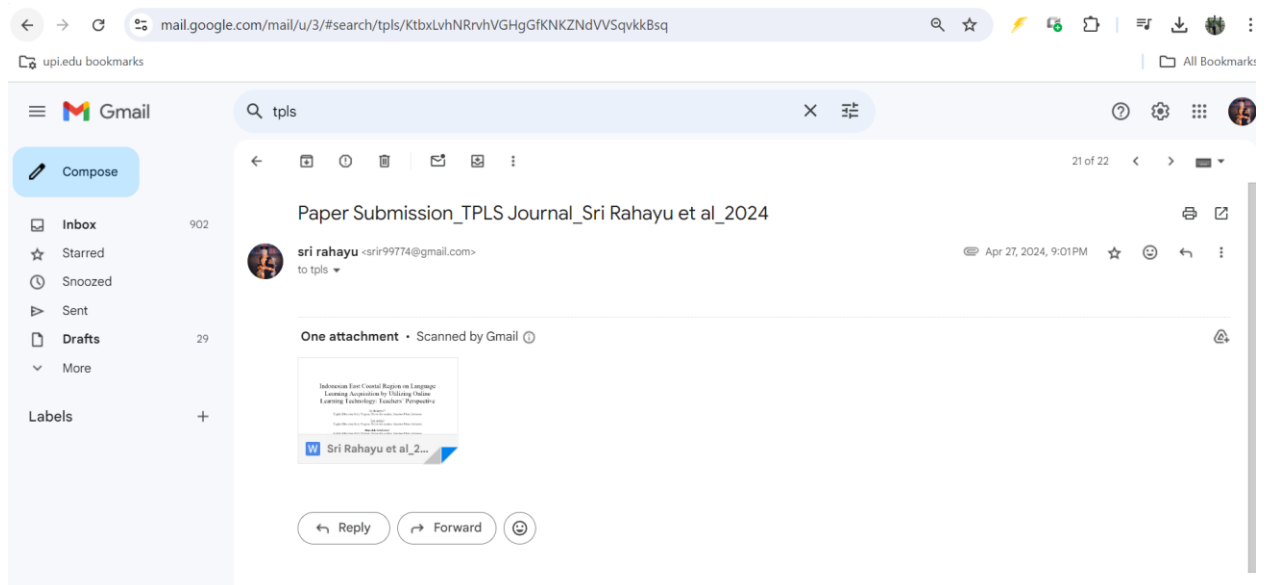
mail.google.com/mail/u/3/#search/tpls/KtbxLvhNRrvhVGHgGfKNKZNdVVSqvkkBsq

upi.edu bookmarks

All Bookmarks

Gmail

tpls

Compose

Inbox 902

Starred

Snoozed

Sent

Drafts 29

More

Labels +

21 of 22

Paper Submission_TPLS Journal_Sri Rahayu et al_2024

sri rahayu <srir99774@gmail.com>

to tpls

Apr 27, 2024, 9:01PM

One attachment • Scanned by Gmail

Indonesian East Coastal Region on Language Learning Acquisition by Utilizing Online Learning Technology: Teachers' Perspective

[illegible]

Sri Rahayu et al_2...

Reply

Forward